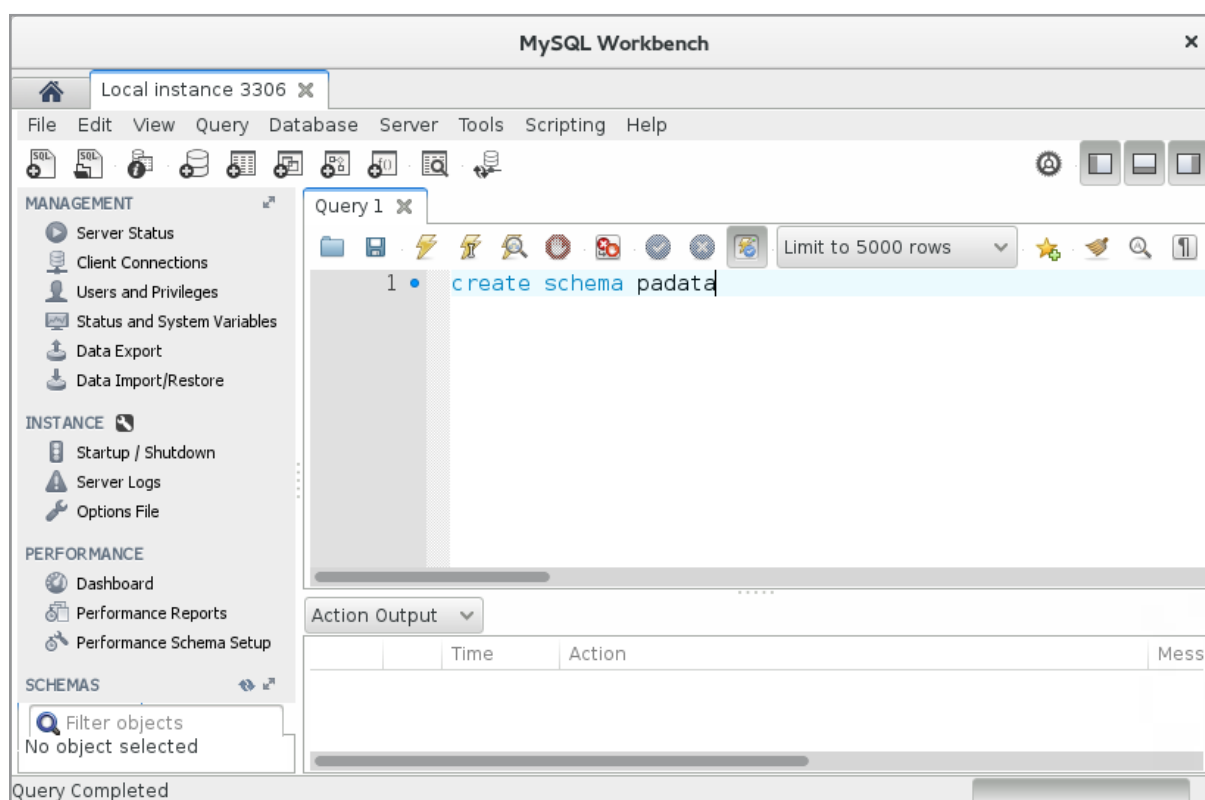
MySQL Workbench

Local instance 3306

File Edit View Query Database Server Tools Scripting Help

MANAGEMENT
Server Status
Client Connections
Users and Privileges
Status and System Variables
Data Export
Data Import/Restore

INSTANCE
Startup / Shutdown
Server Logs
Options File

PERFORMANCE
Dashboard
Performance Reports
Performance Schema Setup

SCHEMAS
Filter objects
No object selected

Query 1

Limit to 5000 rows

1 create schema padata

Action Output

| | Time | Action | Mess |
|---|---|---|---|

Query Completed